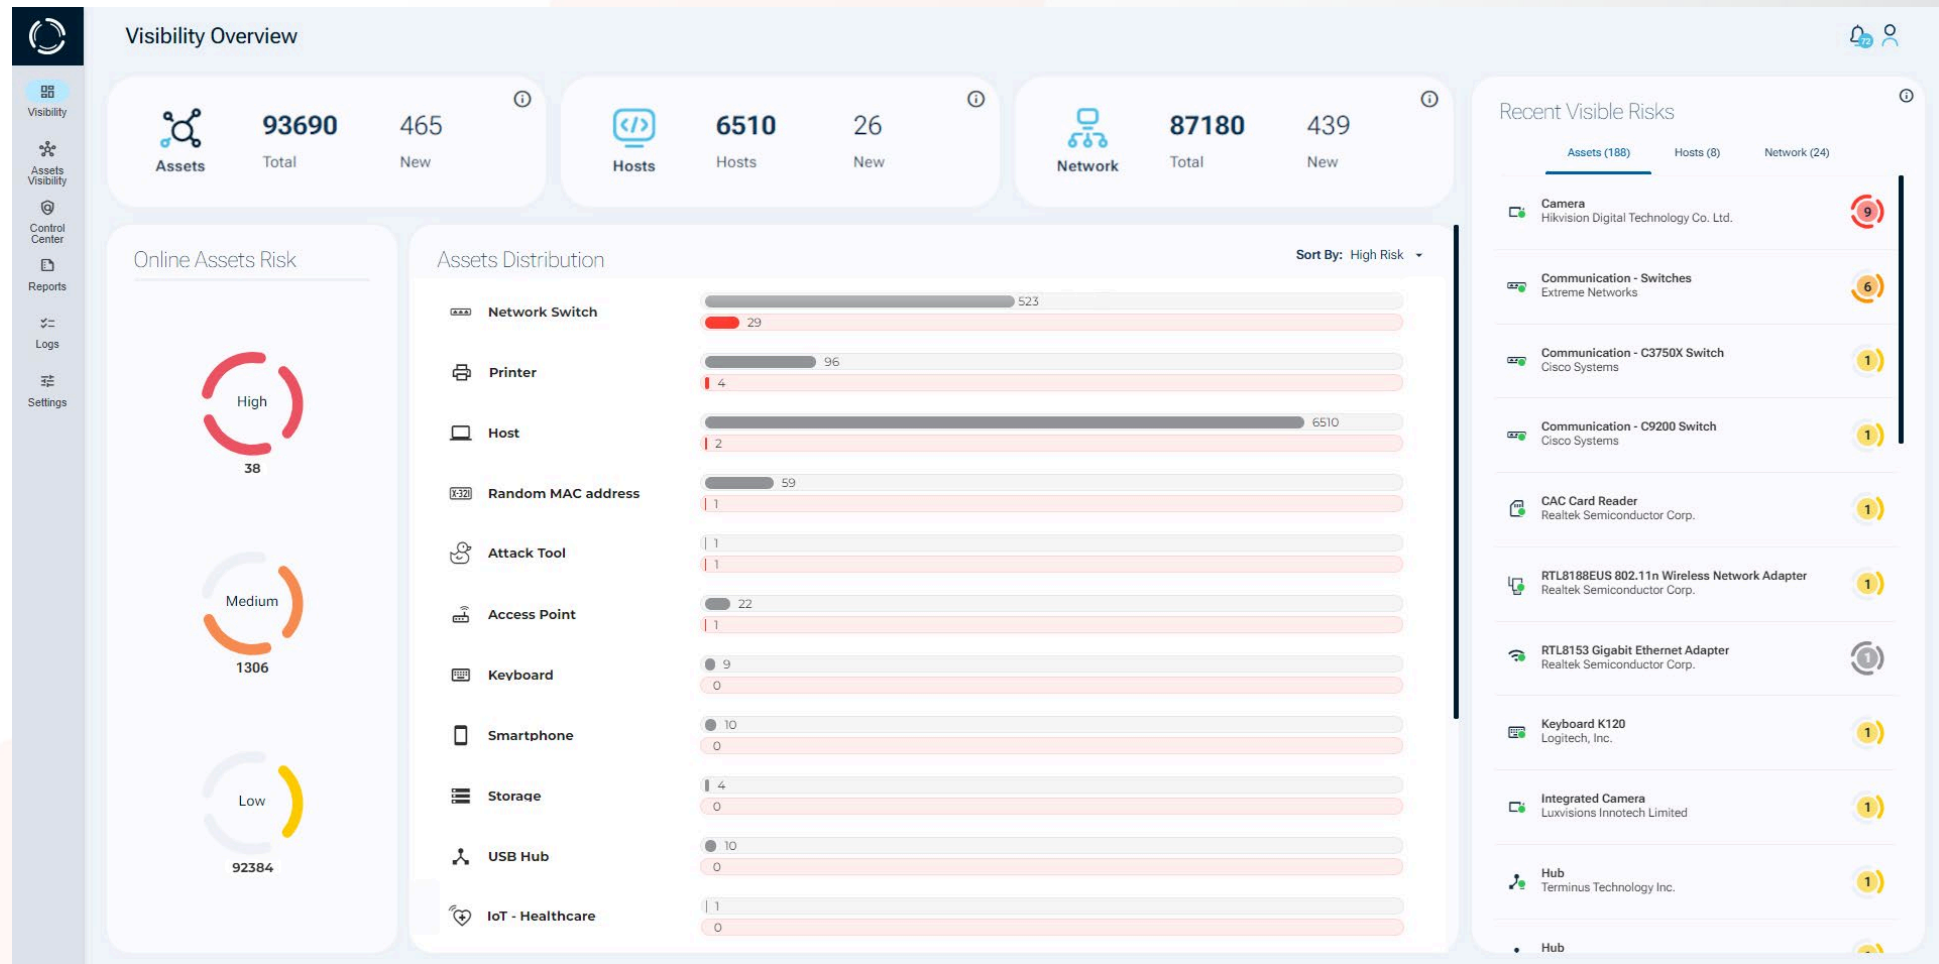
Visibility Overview

Visibility
Assets Visibility
Control Center
Reports
Logs
Settings

Assets 93690 Total 465 New

Hosts 6510 Hosts 26 New

Network 87180 Total 439 New

Online Assets Risk

High
38

Medium
1306

Low
92384

Assets Distribution

Sort By: High Risk

| | | |
|---|---|---|
| Network Switch | 523 | 29 |
| Printer | 96 | 4 |
| Host | 6510 | 2 |
| Random MAC address | 59 | 1 |
| Attack Tool | 1 | 1 |
| Access Point | 22 | 1 |
| Keyboard | 9 | 0 |
| Smartphone | 10 | 0 |
| Storage | 4 | 0 |
| USB Hub | 10 | 0 |
| IoT - Healthcare | 1 | 0 |

Recent Visible Risks

Assets (188) Hosts (8) Network (24)

Camera
Hikvision Digital Technology Co. Ltd.
9

Communication - Switches
Extreme Networks
6

Communication - C3750X Switch
Cisco Systems
1

Communication - C9200 Switch
Cisco Systems
1

CAC Card Reader
Realtek Semiconductor Corp.
1

RTL8188EUS 802.11n Wireless Network Adapter
Realtek Semiconductor Corp.
1

RTL8153 Gigabit Ethernet Adapter
Realtek Semiconductor Corp.
1

Keyboard K120
Logitech, Inc.
1

Integrated Camera
Luxvisions Innotech Limited
1

Hub
Terminus Technology Inc.
1

Hub